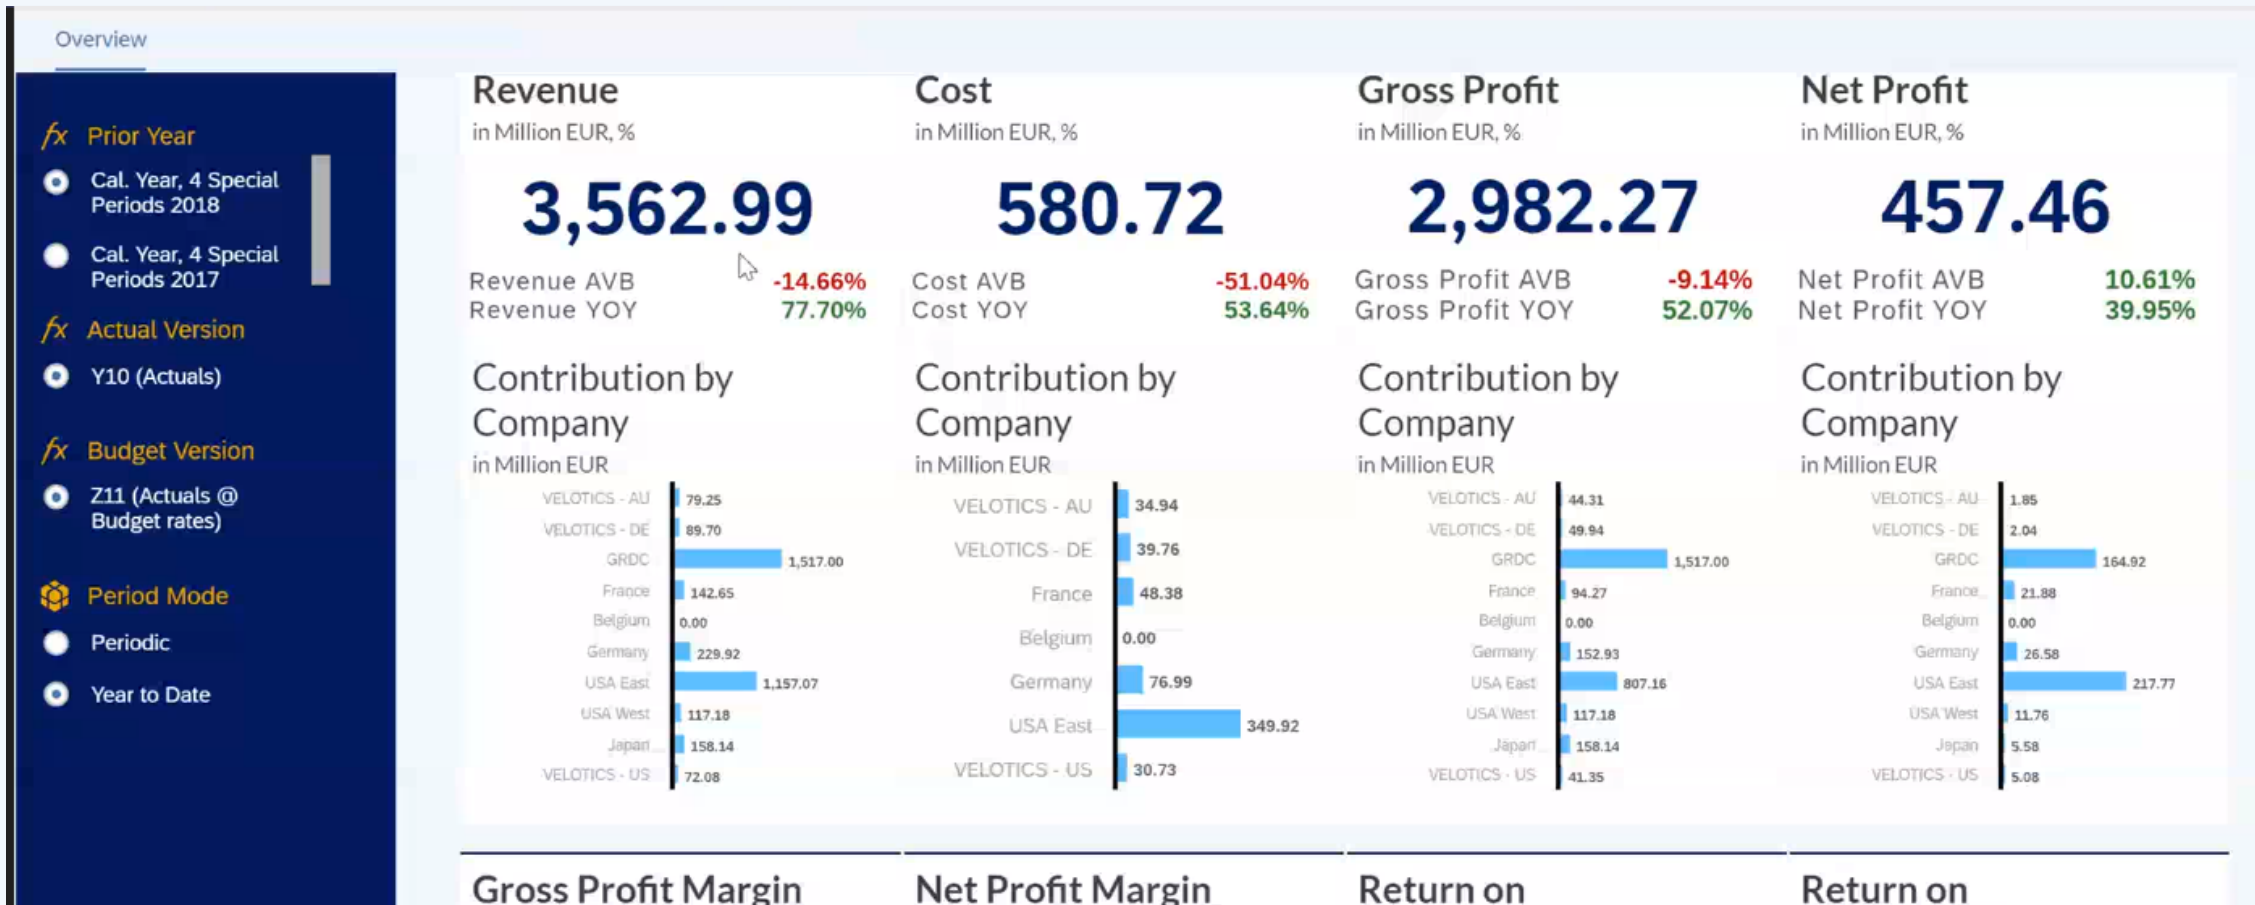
Overview

$fx$ Prior Year
Cal. Year, 4 Special Periods 2018
Cal. Year, 4 Special Periods 2017

$fx$ Actual Version
Y10 (Actuals)

$fx$ Budget Version
Z11 (Actuals @ Budget rates)

Period Mode
Periodic
Year to Date

Revenue
in Million EUR, %
3,562.99
Revenue AVB -14.66%
Revenue YOY 77.70%

Contribution by Company
in Million EUR

| | |
|---|---|
| VELOTICS - AU | 79.25 |
| VELOTICS - DE | 89.70 |
| GRDC | 1,517.00 |
| France | 142.65 |
| Belgium | 0.00 |
| Germany | 229.92 |
| USA East | 1,157.07 |
| USA West | 117.18 |
| Japan | 158.14 |
| VELOTICS - US | 72.08 |

Cost
in Million EUR, %
580.72
Cost AVB -51.04%
Cost YOY 53.64%

Contribution by Company
in Million EUR

| | |
|---|---|
| VELOTICS - AU | 34.94 |
| VELOTICS - DE | 39.76 |
| France | 48.38 |
| Belgium | 0.00 |
| Germany | 76.99 |
| USA East | 349.92 |
| VELOTICS - US | 30.73 |

Gross Profit
in Million EUR, %
2,982.27
Gross Profit AVB -9.14%
Gross Profit YOY 52.07%

Contribution by Company
in Million EUR

| | |
|---|---|
| VELOTICS - AU | 44.31 |
| VELOTICS - DE | 49.94 |
| GRDC | 1,517.00 |
| France | 94.27 |
| Belgium | 0.00 |
| Germany | 152.93 |
| USA East | 807.16 |
| USA West | 117.18 |
| Japan | 158.14 |
| VELOTICS - US | 41.35 |

Net Profit
in Million EUR, %
457.46
Net Profit AVB 10.61%
Net Profit YOY 39.95%

Contribution by Company
in Million EUR

| | |
|---|---|
| VELOTICS - AU | 1.85 |
| VELOTICS - DE | 2.04 |
| GRDC | 164.92 |
| France | 21.88 |
| Belgium | 0.00 |
| Germany | 26.58 |
| USA East | 217.77 |
| USA West | 11.76 |
| Japan | 5.58 |
| VELOTICS - US | 5.08 |

Gross Profit Margin
Net Profit Margin
Return on
Return on